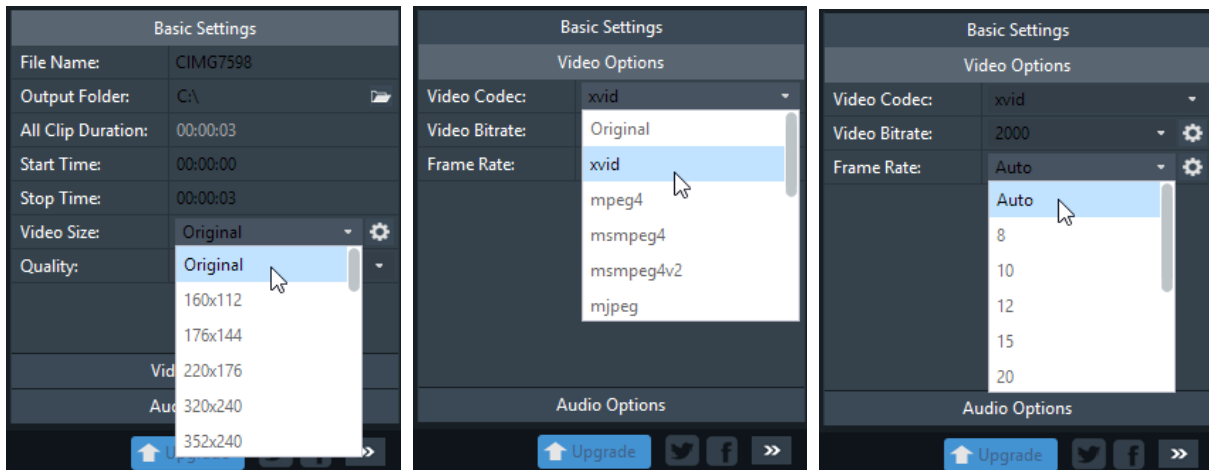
Basic Settings
File Name: CIMG7598
Output Folder: C:\
All Clip Duration: 00:00:03
Start Time: 00:00:00
Stop Time: 00:00:03
Video Size: Original
Quality:
Original
160x112
176x144
220x176
320x240
352x240
Vid
Aud
Upgrade

Basic Settings
Video Options
Video Codec: xvid
Video Bitrate:
Frame Rate:
Original
xvid
mpeg4
msmpeg4
msmpeg4v2
mjpeg
Audio Options
Upgrade

Basic Settings
Video Options
Video Codec: xvid
Video Bitrate: 2000
Frame Rate: Auto
Auto
8
10
12
15
20
Audio Options
Upgrade